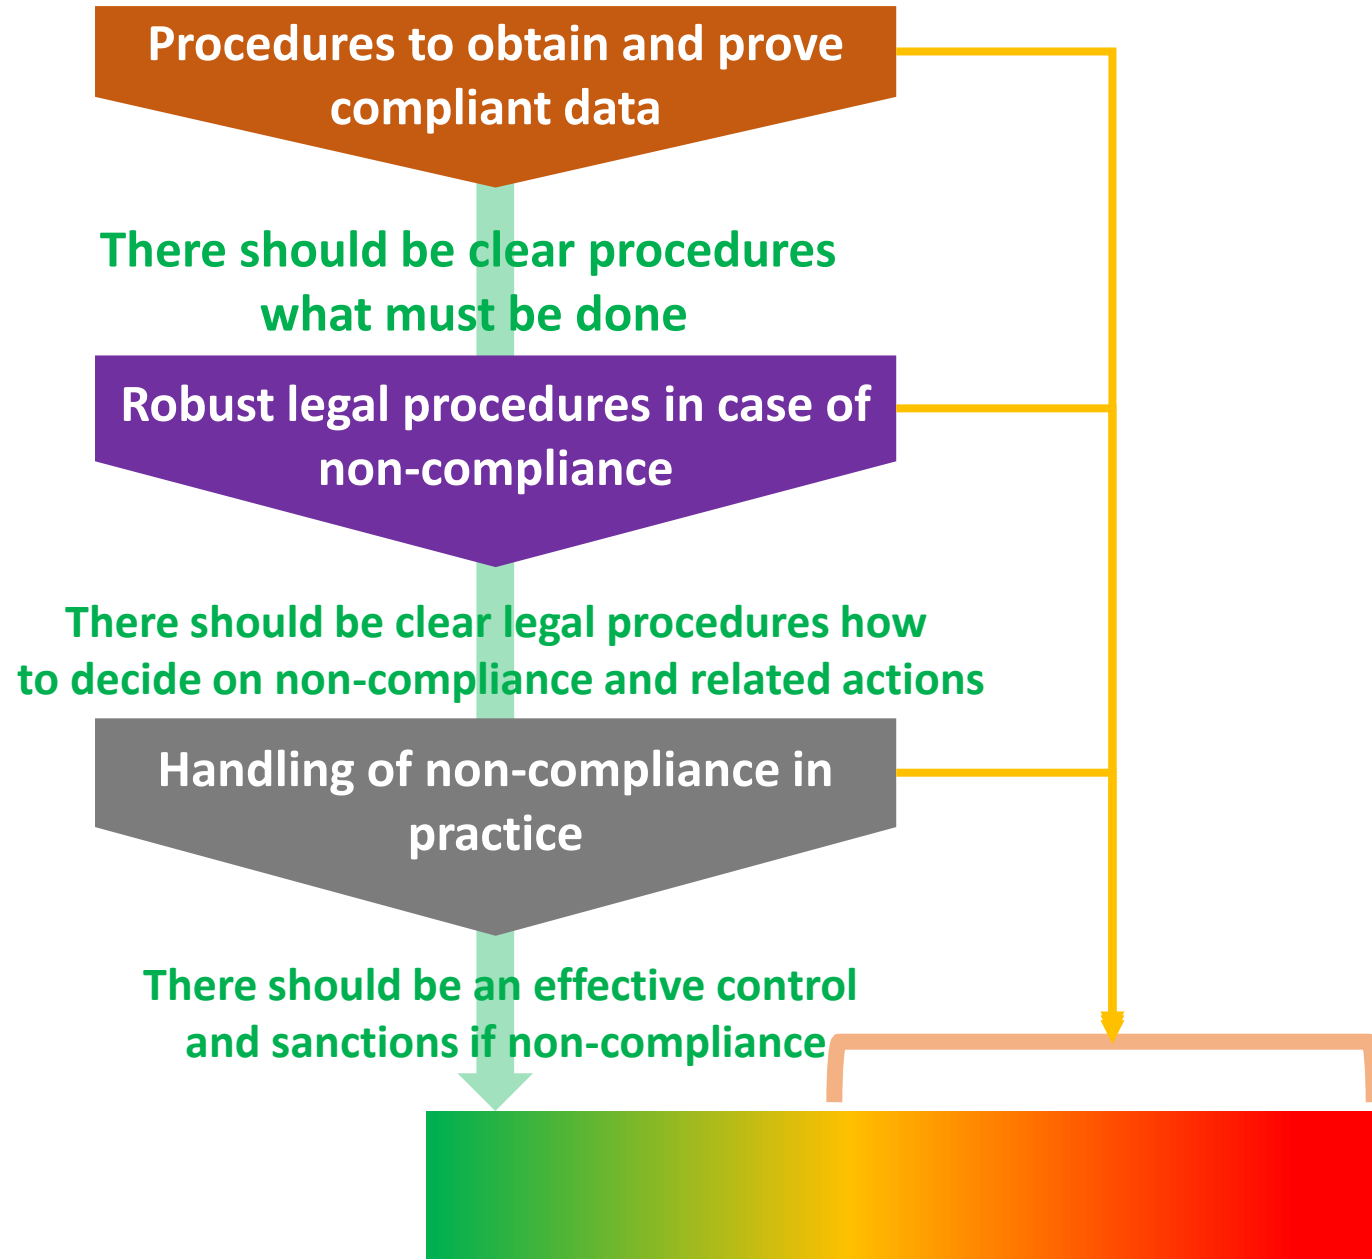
Procedures to obtain and prove compliant data

There should be clear procedures what must be done

Robust legal procedures in case of non-compliance

There should be clear legal procedures how to decide on non-compliance and related actions

Handling of non-compliance in practice

There should be an effective control and sanctions if non-compliance